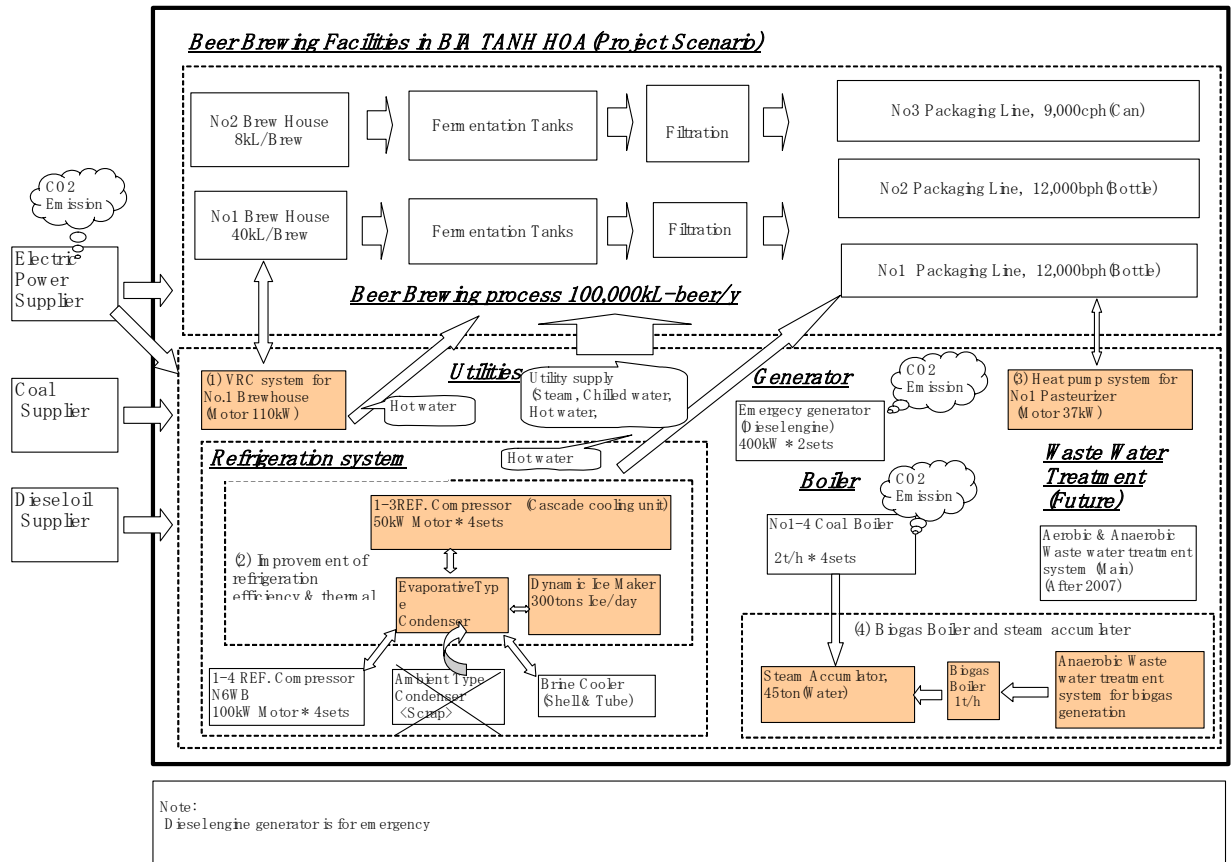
Beer Brewing Facilities in BIA TANH HOA (Project Scenario)

No2 Brew House 8kL/Brew

Fermentation Tanks

Filtration

No3 Packaging Line, 9,000cph (Can)

CO2 Emission

No1 Brew House 40kL/Brew

Fermentation Tanks

Filtration

No2 Packaging Line, 12,000bph (Bottle)

Electric Power Supplier

No1 Packaging Line, 12,000bph (Bottle)

Beer Brewing process 100,000kL-beer/y

Coal Supplier

Dieseloil Supplier

(1) VRC system for No.1 Brewhouse (Motor 110kW)

Hot water

Utilities

Utility supply (Steam, Chilled water, Hot water,

Generator

CO2 Emission

(3) Heat pump system for No1 Pasteurizer (Motor 37kW)

Emergecy generator (Dieselengine) 400kW * 2sets

Refrigeration system

Hot water

Boiler

CO2 Emission

Waste Water Treatment (Future)

1-3REF. Compressor (Cascade cooling unit) 50kW Motor * 4sets

No1-4 Coal Boiler

2t/h * 4sets

Aerobic & Anaerobic Waste water treatment system (Main) (After 2007)

(2) Improvement of refrigeration efficiency & thermal

EvaporativeType Condenser

Dynamic Ice Maker 300tons Ice/day

(4) Biogas Boiler and steam accumlater

1-4 REF. Compressor N6WB 100kW Motor * 4sets

Ambient Type Condenser <Scrap>

Brine Cooler (Shell & Tube)

Steam Accumlator, 45ton (Water)

Biogas Boiler 1t/h

Anaerobic Waste water treatment system for biogas generation

Note:
Dieselengine generator is for emergency